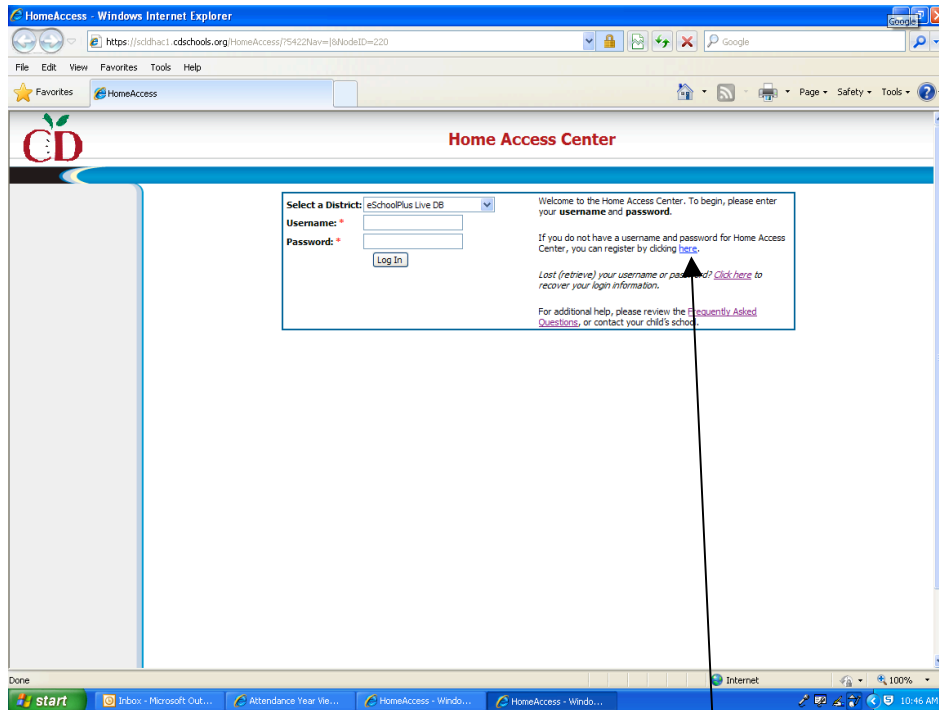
HomeAccess - Windows Internet Explorer

Google

https://scldhac1.cdschools.org/HomeAccess/?5422Nav=|&NodeID=220

Google

File Edit View Favorites Tools Help

Favorites HomeAccess

Page Safety Tools

CD

Home Access Center

Select a District: eSchoolPlus Live DB
Username: *
Password: *
Log In

Welcome to the Home Access Center. To begin, please enter your **username** and **password**.

If you do not have a username and password for Home Access Center, you can register by clicking here.

*Lost (retrieve) your username or password? Click here to recover your login information.*

For additional help, please review the Frequently Asked Questions, or contact your child's school.

Done

Internet

100%

start

Inbox - Microsoft Out...

Attendance Year Vie...

HomeAccess - Windo...

HomeAccess - Windo...

10:46 AM